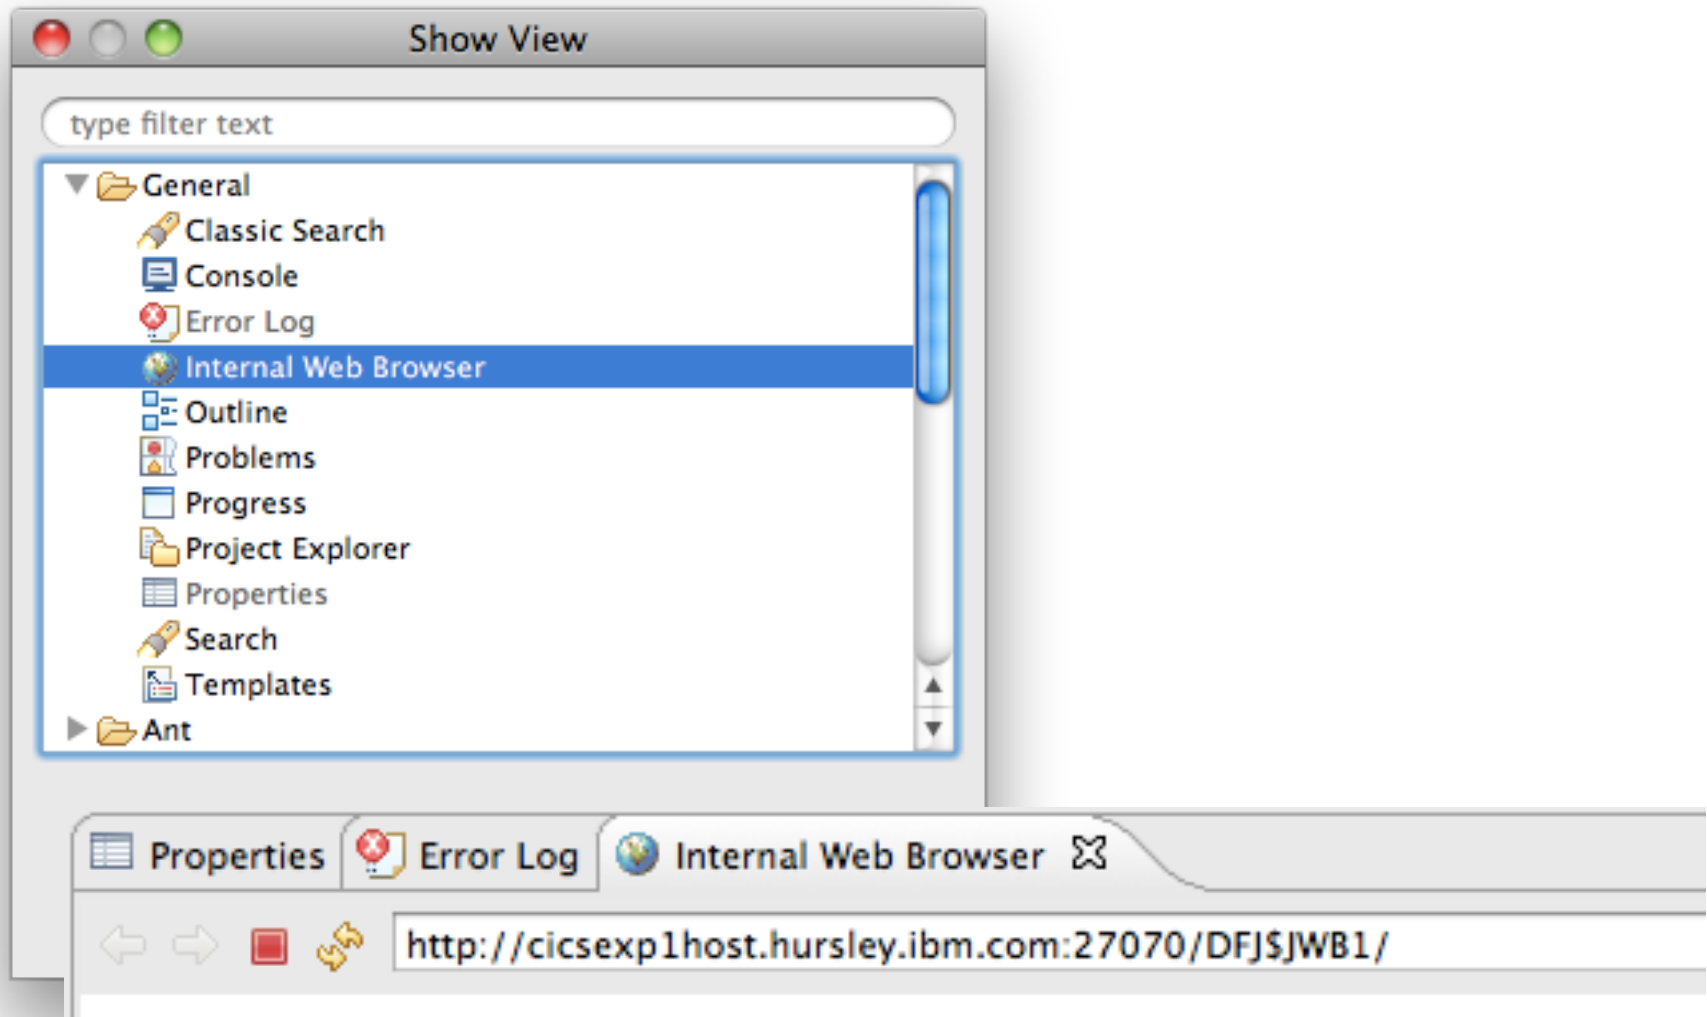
Show View

type filter text

General
Classic Search
Console
Error Log
Internal Web Browser
Outline
Problems
Progress
Project Explorer
Properties
Search
Templates
Ant

Properties | Error Log | Internal Web Browser

http://cicsexp1host.hursley.ibm.com:27070/DFJ$JWB1/